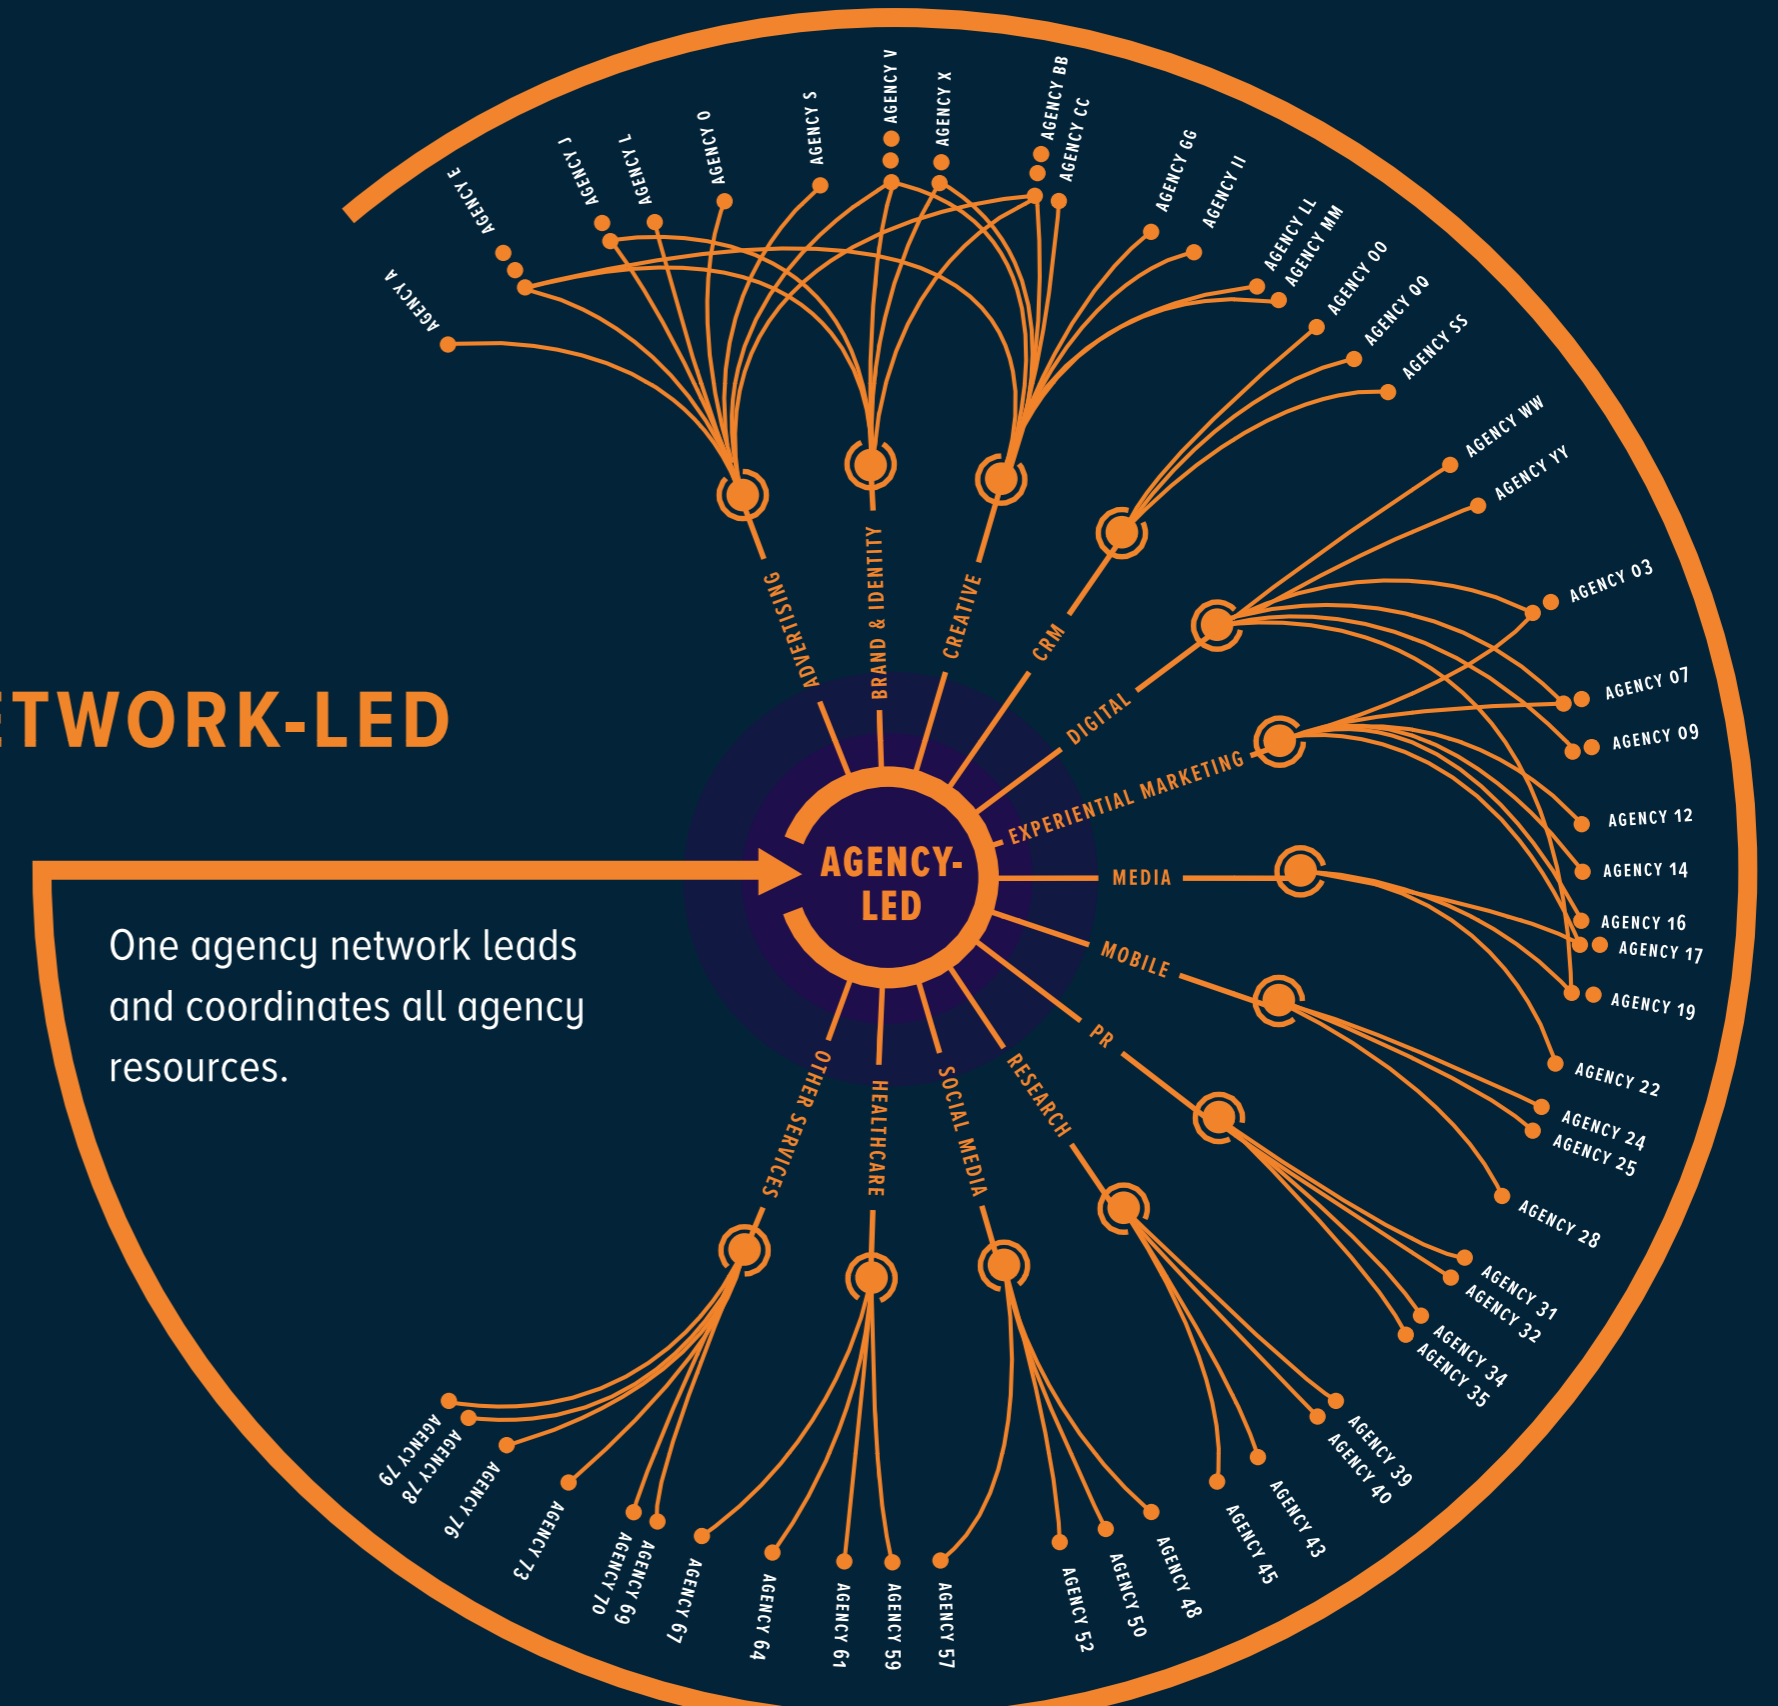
TWORK-LED

One agency network leads and coordinates all agency resources.

AGENCY-LED

ADVERTISING
BRAND & IDENTITY
CREATIVE
CRM
DIGITAL
EXPERIENTIAL MARKETING
MEDIA
MOBILE
PR
RESEARCH
SOCIAL MEDIA
HEALTHCARE
OTHER SERVICES

AGENCY A
AGENCY E
AGENCY J
AGENCY L
AGENCY O
AGENCY S
AGENCY V
AGENCY X
AGENCY BB
AGENCY CC
AGENCY GG
AGENCY II
AGENCY LL
AGENCY MM
AGENCY OO
AGENCY QQ
AGENCY SS
AGENCY WW
AGENCY YY
AGENCY 03
AGENCY 07
AGENCY 09
AGENCY 12
AGENCY 14
AGENCY 16
AGENCY 17
AGENCY 19
AGENCY 22
AGENCY 24
AGENCY 25
AGENCY 28
AGENCY 31
AGENCY 32
AGENCY 34
AGENCY 35
AGENCY 39
AGENCY 40
AGENCY 43
AGENCY 45
AGENCY 48
AGENCY 50
AGENCY 52
AGENCY 57
AGENCY 59
AGENCY 61
AGENCY 64
AGENCY 67
AGENCY 69
AGENCY 70
AGENCY 73
AGENCY 76
AGENCY 78
AGENCY 79